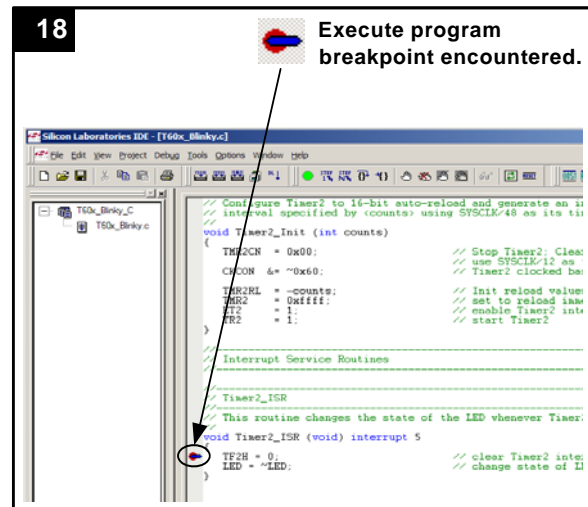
18

Execute program breakpoint encountered.

Silicon Laboratories IDE - [T60x_Blinky.c]

File Edit View Project Debug Tools Options Window Help

T60x_Blinky_C
T60x_Blinky.c

// Configure Timer2 to 16-bit auto-reload and generate an i
// interval specified by (counts) using SYSCLK/48 as its ti

void Timer2_Init (int counts)
{
TMR2CN = 0x00; // Stop Timer2; Clea
// use SYSCLK/12 as
CKCON &= ~0x60; // Timer2 clocked ba

TMR2RL = -counts; // Init reload values
TMR2 = 0xffff; // set to reload imme
ET2 = 1; // enable Timer2 inte
TR2 = 1; // start Timer2
}

//------------------------------------------------------------
// Interrupt Service Routines
//------------------------------------------------------------

//------------------------------------------------------------
// Timer2_ISR
//------------------------------------------------------------
// This routine changes the state of the LED whenever Timer

void Timer2_ISR (void) interrupt 5
{
TF2H = 0; // clear Timer2 inter
LED = ~LED; // change state of LE
}